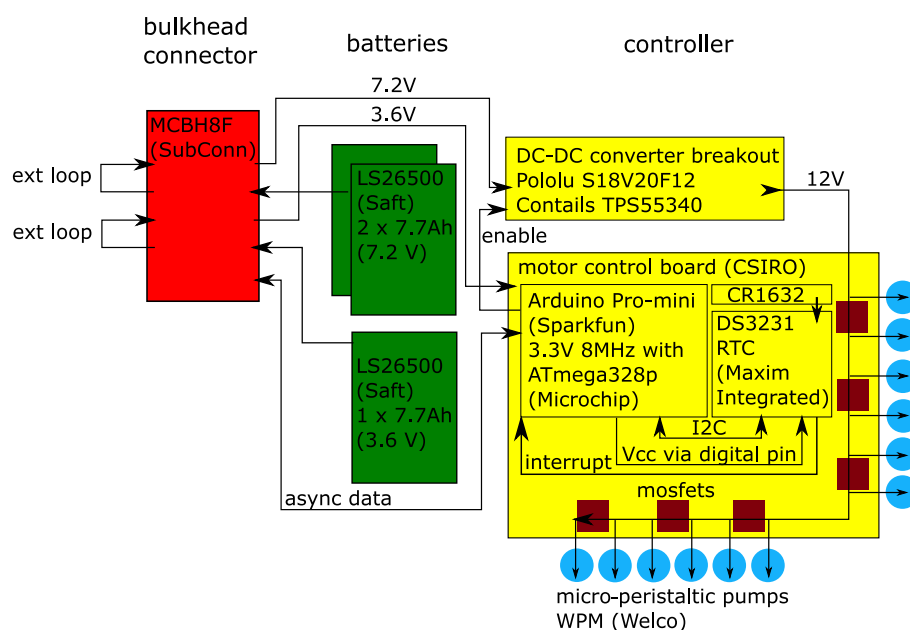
bulkhead connector

batteries

controller

7.2V

3.6V

MCBH8F (SubConn)

ext loop

ext loop

LS26500 (Saft) 2 x 7.7Ah (7.2 V)

LS26500 (Saft) 1 x 7.7Ah (3.6 V)

DC-DC converter breakout Pololu S18V20F12 Contails TPS55340

12V

enable

motor control board (CSIRO)

Arduino Pro-mini (Sparkfun) 3.3V 8MHz with ATmega328p (Microchip)

CR1632

DS3231 RTC (Maxim Integrated)

I2C

Vcc via digital pin

interrupt

async data

mosfets

micro-peristaltic pumps WPM (Welco)